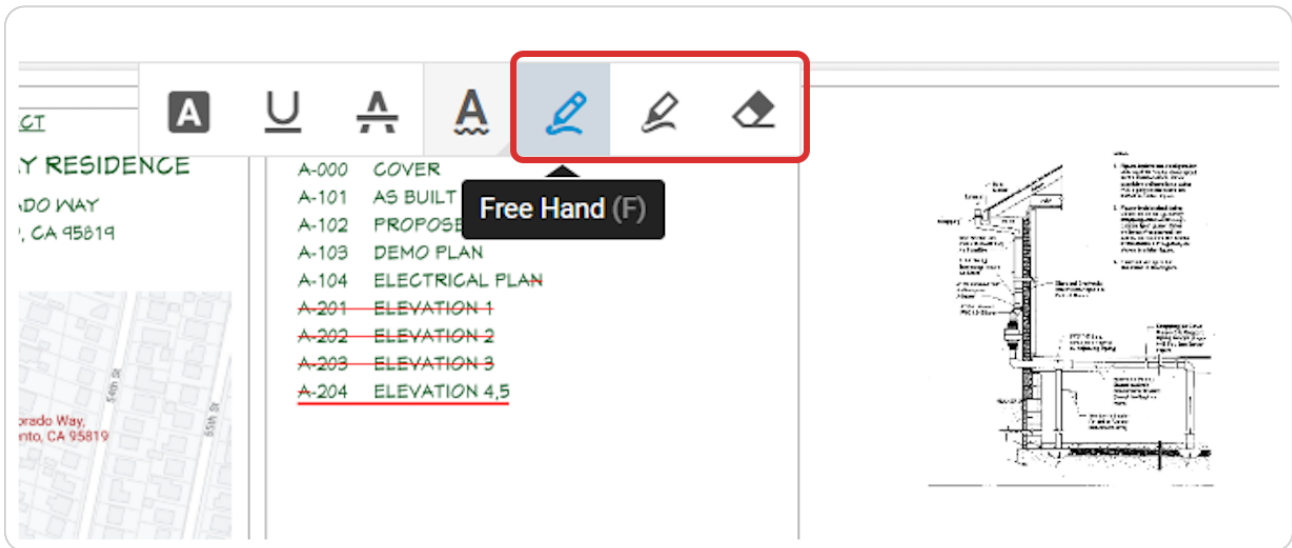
CT

Y RESIDENCE

ADO WAY

, CA 95819

orado Way,
nto, CA 95819

54th St

55th St

A

Free Hand (F)

A-000 COVER
A-101 AS BUILT
A-102 PROPOSE
A-103 DEMO PLAN
A-104 ELECTRICAL PLAN
A-201 ELEVATION 1
A-202 ELEVATION 2
A-203 ELEVATION 3
A-204 ELEVATION 4,5

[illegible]